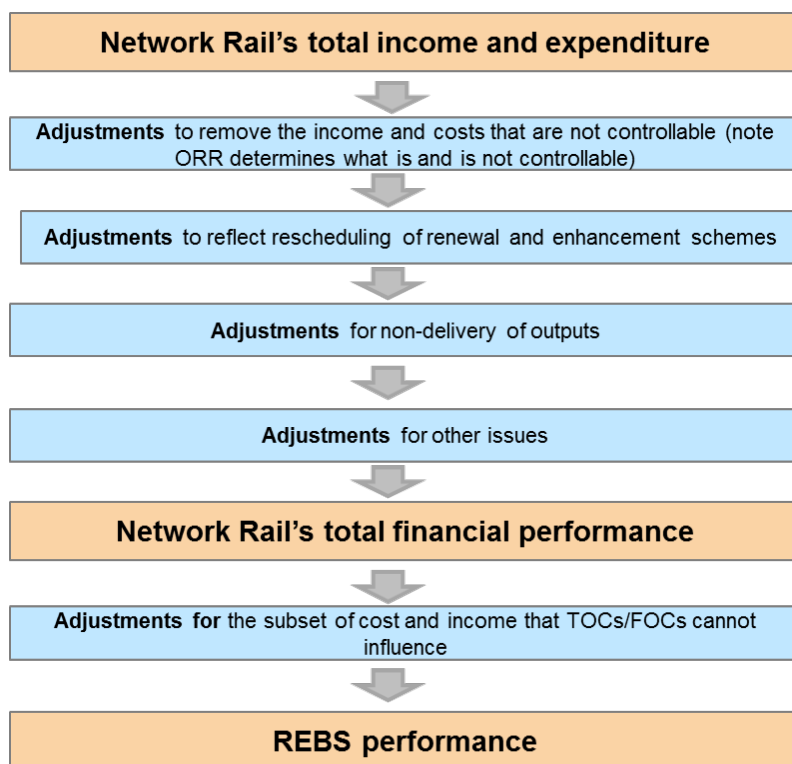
Network Rail’s total income and expenditure

Adjustments to remove the income and costs that are not controllable (note ORR determines what is and is not controllable)

Adjustments to reflect rescheduling of renewal and enhancement schemes

Adjustments for non-delivery of outputs

Adjustments for other issues

Network Rail’s total financial performance

Adjustments for the subset of cost and income that TOCs/FOCs cannot influence

REBS performance